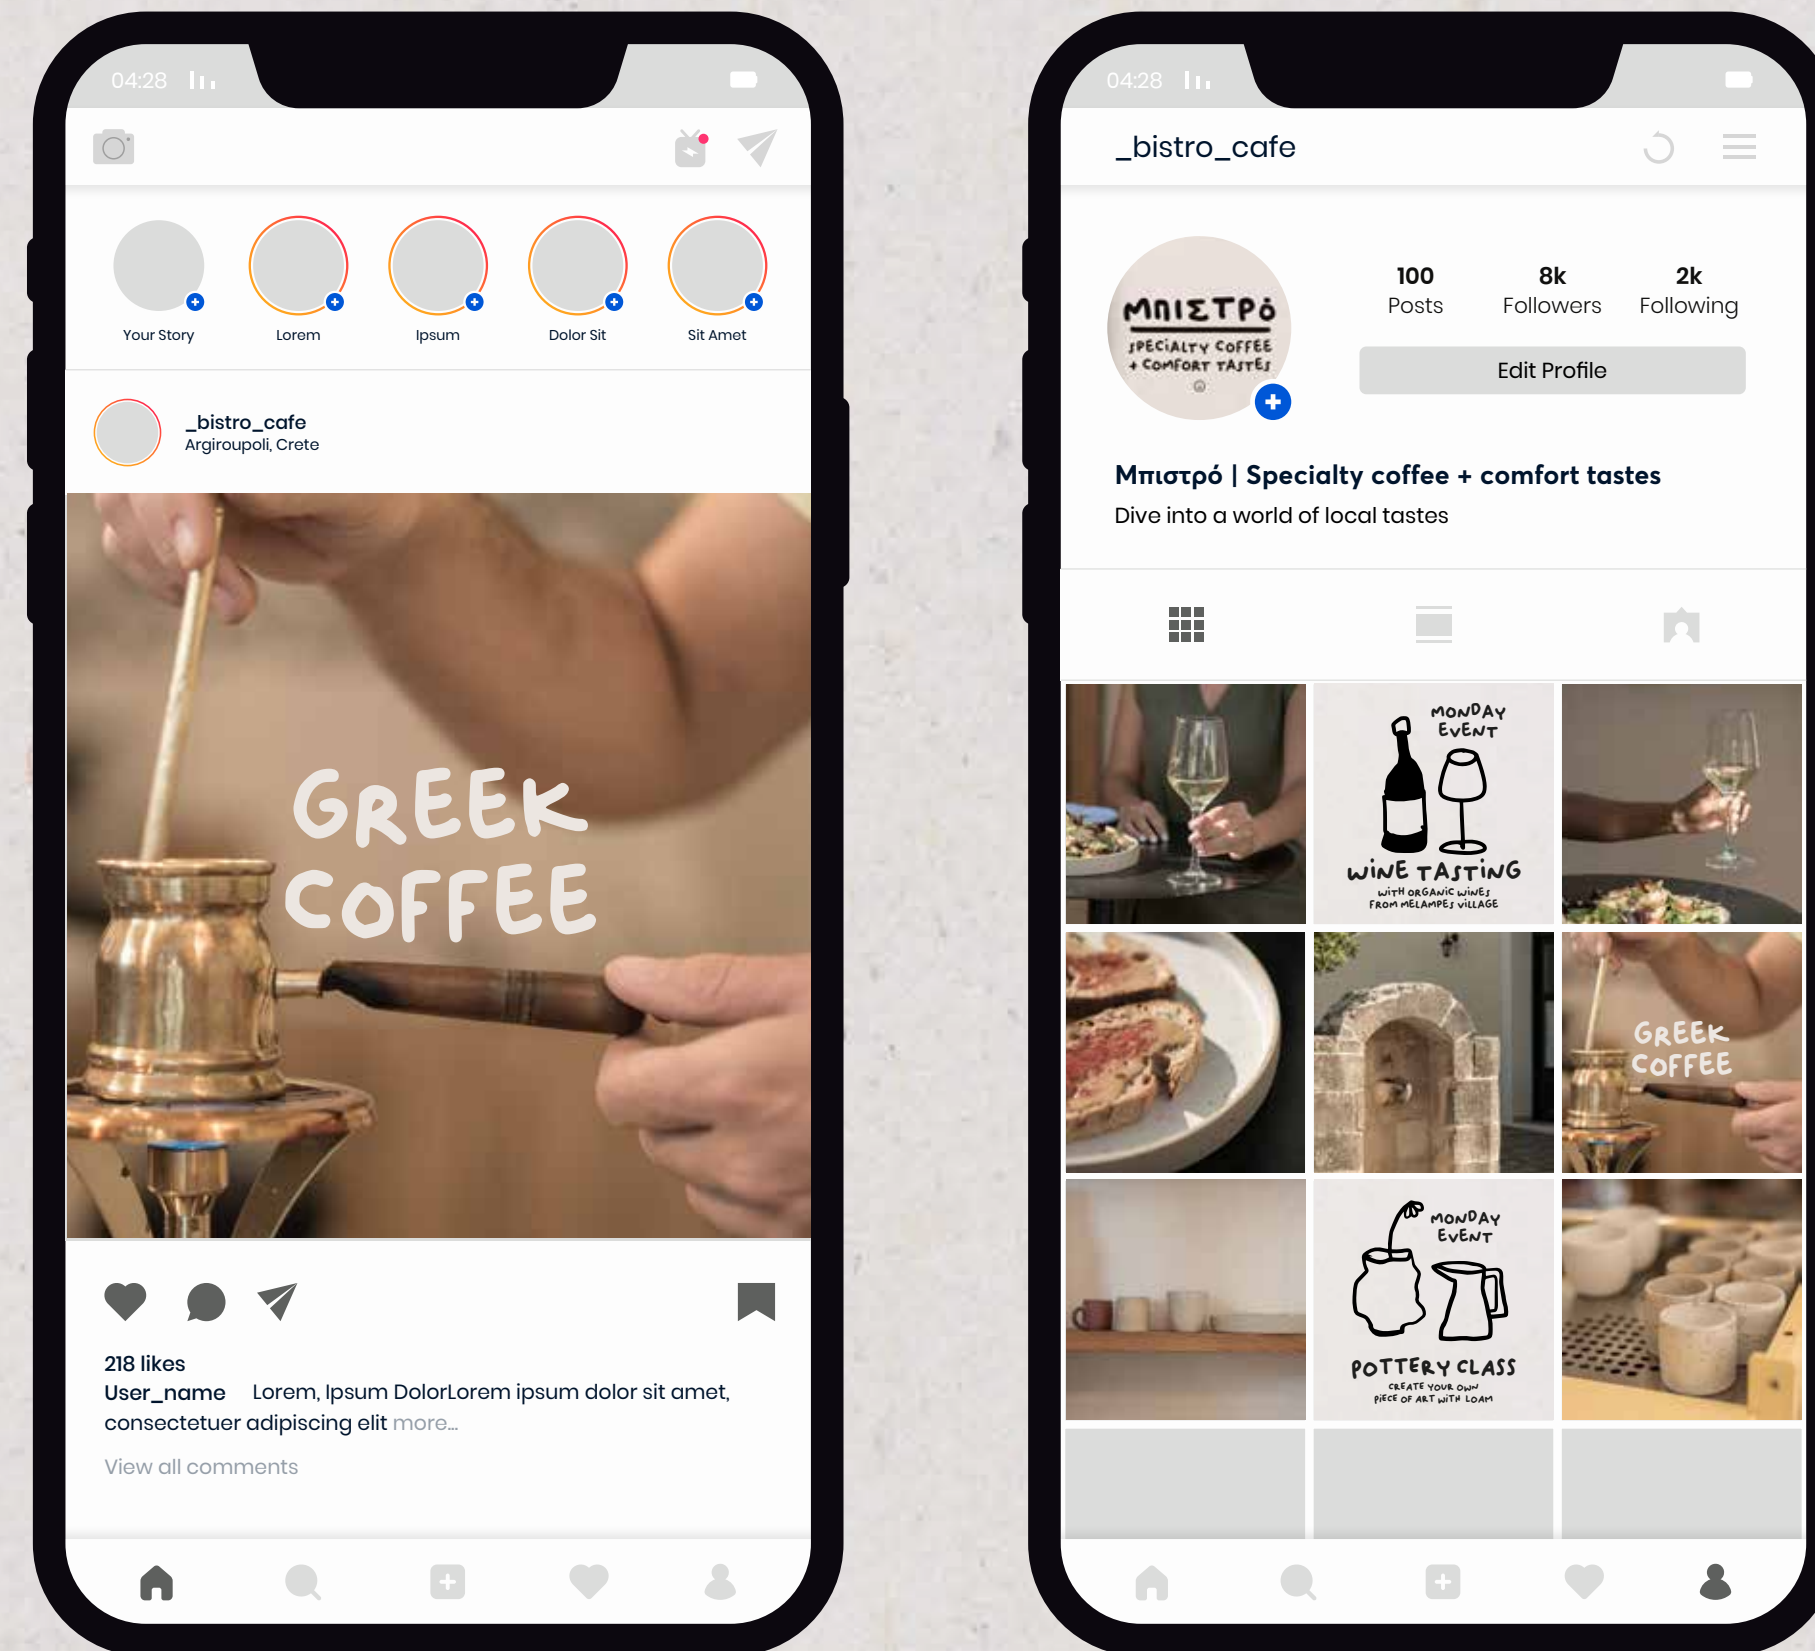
04:28

Your Story
Lorem
Ipsum
Dolor Sit
Sit Amet

_bistro_cafe
Argiroupoli, Crete

GREEK COFFEE

218 likes
User_name Lorem, Ipsum DolorLorem ipsum dolor sit amet, consectetuer adipiscing elit more...
View all comments

04:28

_bistro_cafe

ΜΠΙΣΤΡΌ
SPECIALTY COFFEE + COMFORT TASTES

100
Posts
8k
Followers
2k
Following

Edit Profile

Μπιστρό | Specialty coffee + comfort tastes
Dive into a world of local tastes

MONDAY EVENT
WINE TASTING
WITH ORGANIC WINES FROM MELAMPES VILLAGE

GREEK COFFEE

MONDAY EVENT
POTTERY CLASS
CREATE YOUR OWN PIECE OF ART WITH LOAM